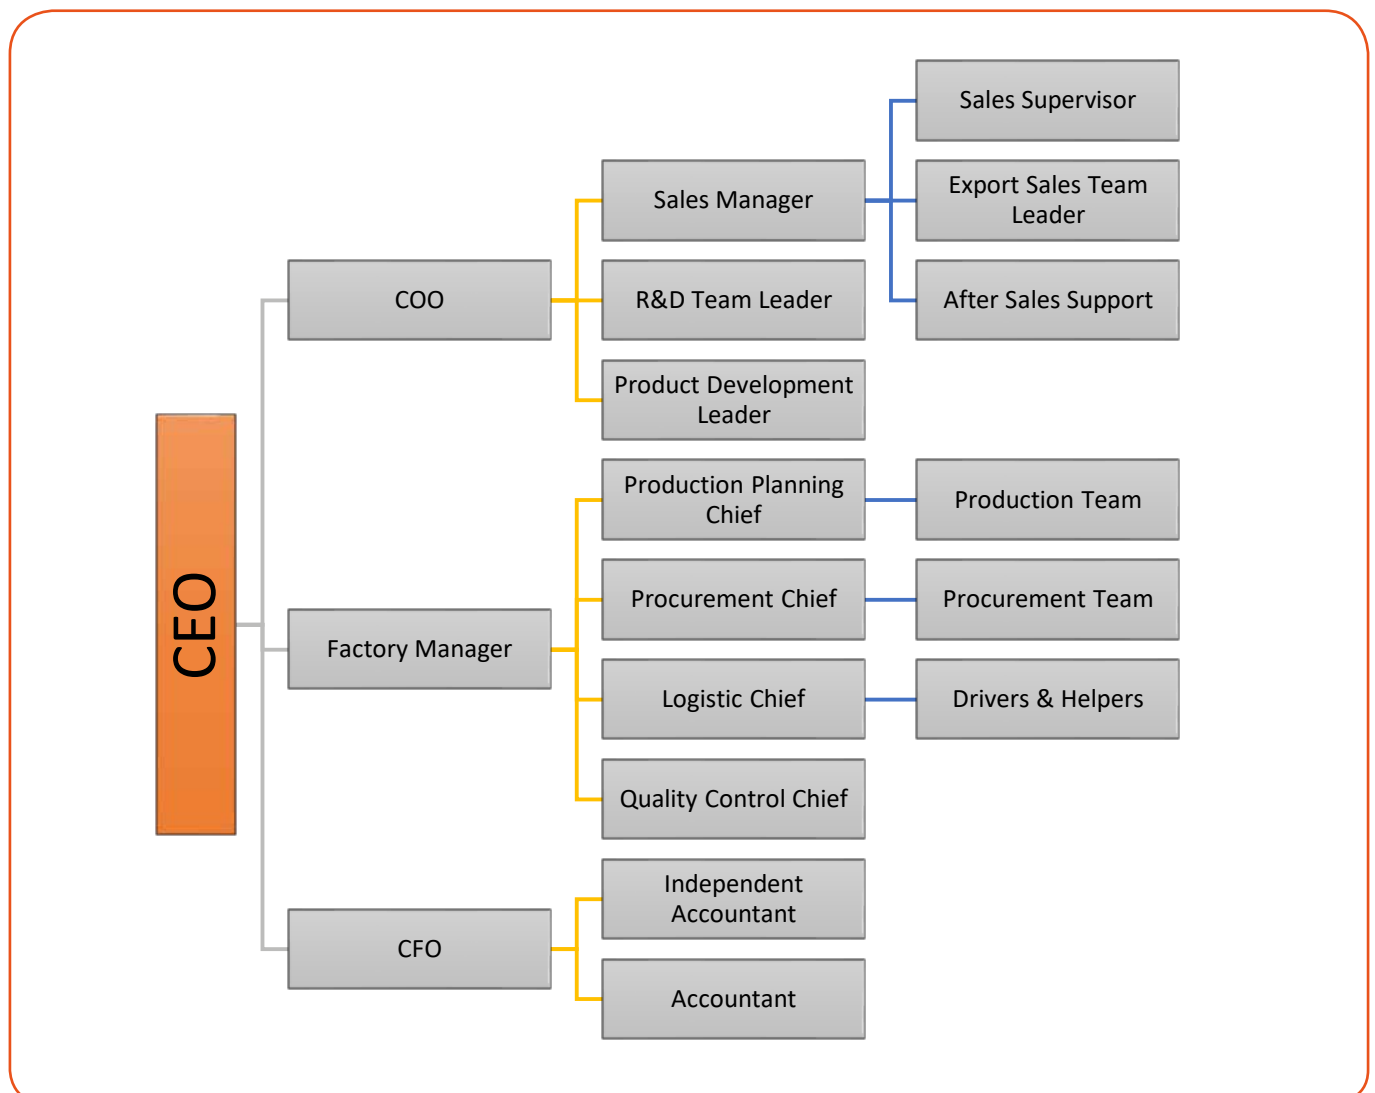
CEO

COO

Sales Manager

Sales Supervisor

Export Sales Team Leader

After Sales Support

R&D Team Leader

Product Development Leader

Factory Manager

Production Planning Chief

Production Team

Procurement Chief

Procurement Team

Logistic Chief

Drivers & Helpers

Quality Control Chief

CFO

Independent Accountant

Accountant